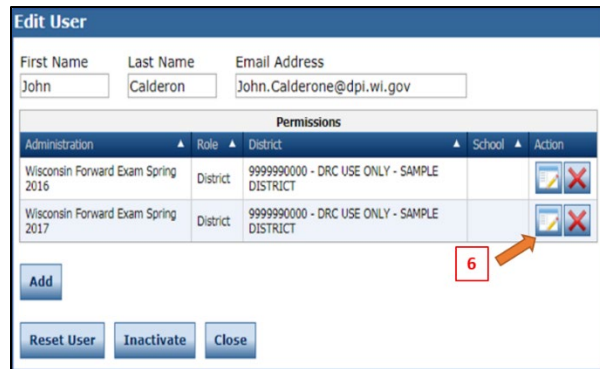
Edit User

First Name
John

Last Name
Calderon

Email Address
John.Calderone@dpi.wi.gov

Permissions

| Administration | Role | District | School | Action |
|---|---|---|---|---|
| Wisconsin Forward Exam Spring 2016 | District | 9999990000 - DRC USE ONLY - SAMPLE DISTRICT | | |
| Wisconsin Forward Exam Spring 2017 | District | 9999990000 - DRC USE ONLY - SAMPLE DISTRICT | | |

6

Add

Reset User

Inactivate

Close